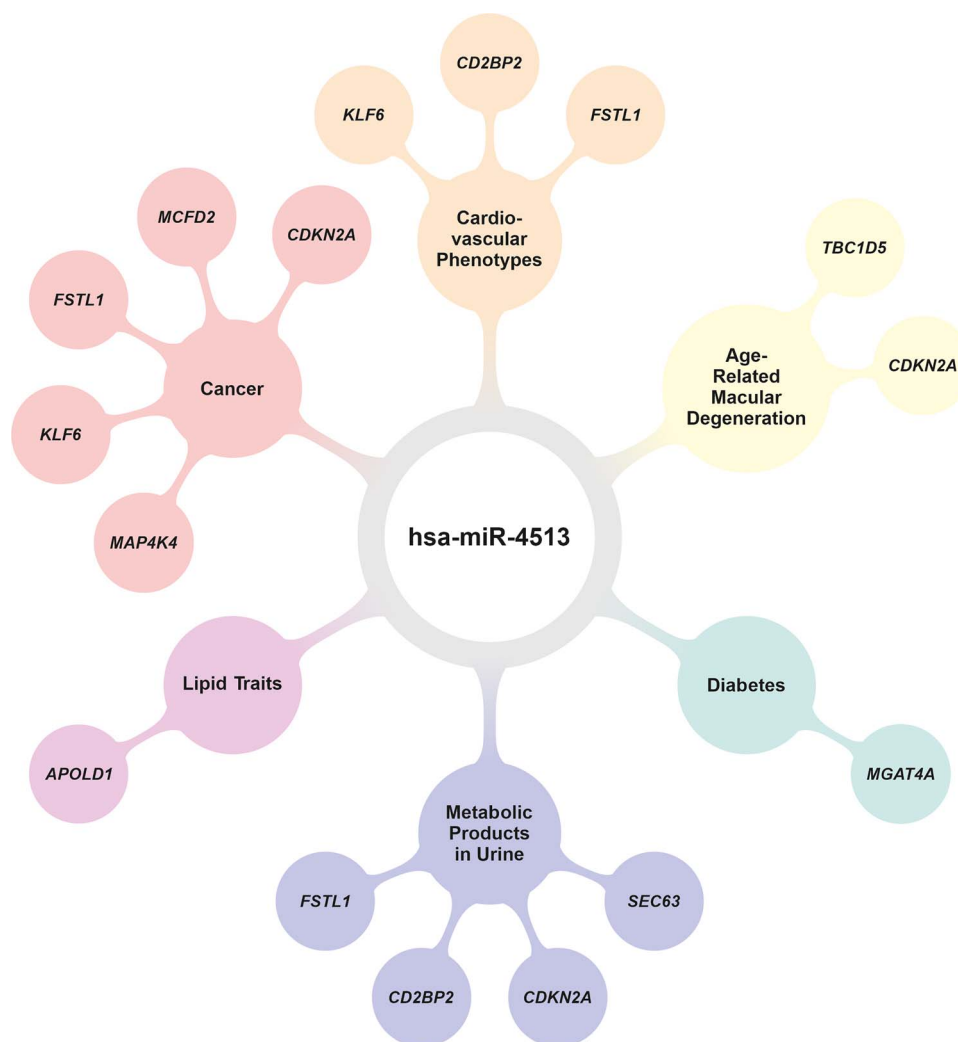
CD2BP2

KLF6

FSTL1

Cardio-vascular Phenotypes

MCFD2

CDKN2A

FSTL1

Cancer

KLF6

MAP4K4

TBC1D5

Age-Related Macular Degeneration

CDKN2A

hsa-miR-4513

Lipid Traits

APOLD1

Diabetes

MGAT4A

Metabolic Products in Urine

FSTL1

SEC63

CD2BP2

CDKN2A